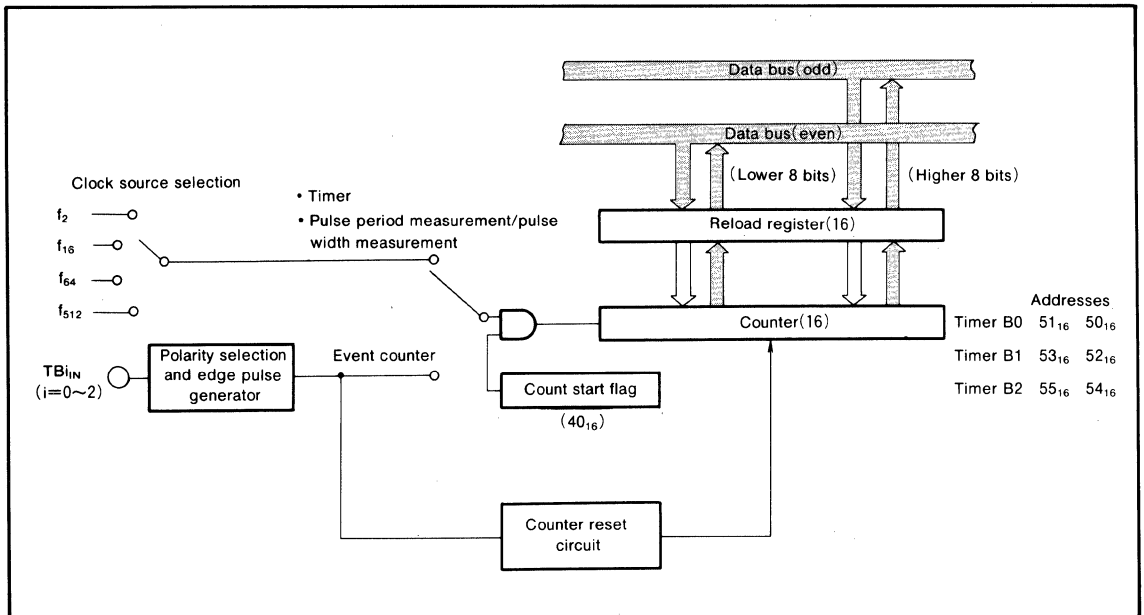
Data bus(odd)

Data bus(even)

(Lower 8 bits)

(Higher 8 bits)

Clock source selection

• Timer

• Pulse period measurement/pulse width measurement

$f_2$

$f_{16}$

$f_{64}$

$f_{512}$

Reload register(16)

Addresses

Counter(16)

Timer B0 $51_{16}$ $50_{16}$

Timer B1 $53_{16}$ $52_{16}$

Timer B2 $55_{16}$ $54_{16}$

$TBi_{IN}$ (i=0~2)

Polarity selection and edge pulse generator

Event counter

Count start flag

($40_{16}$)

Counter reset circuit